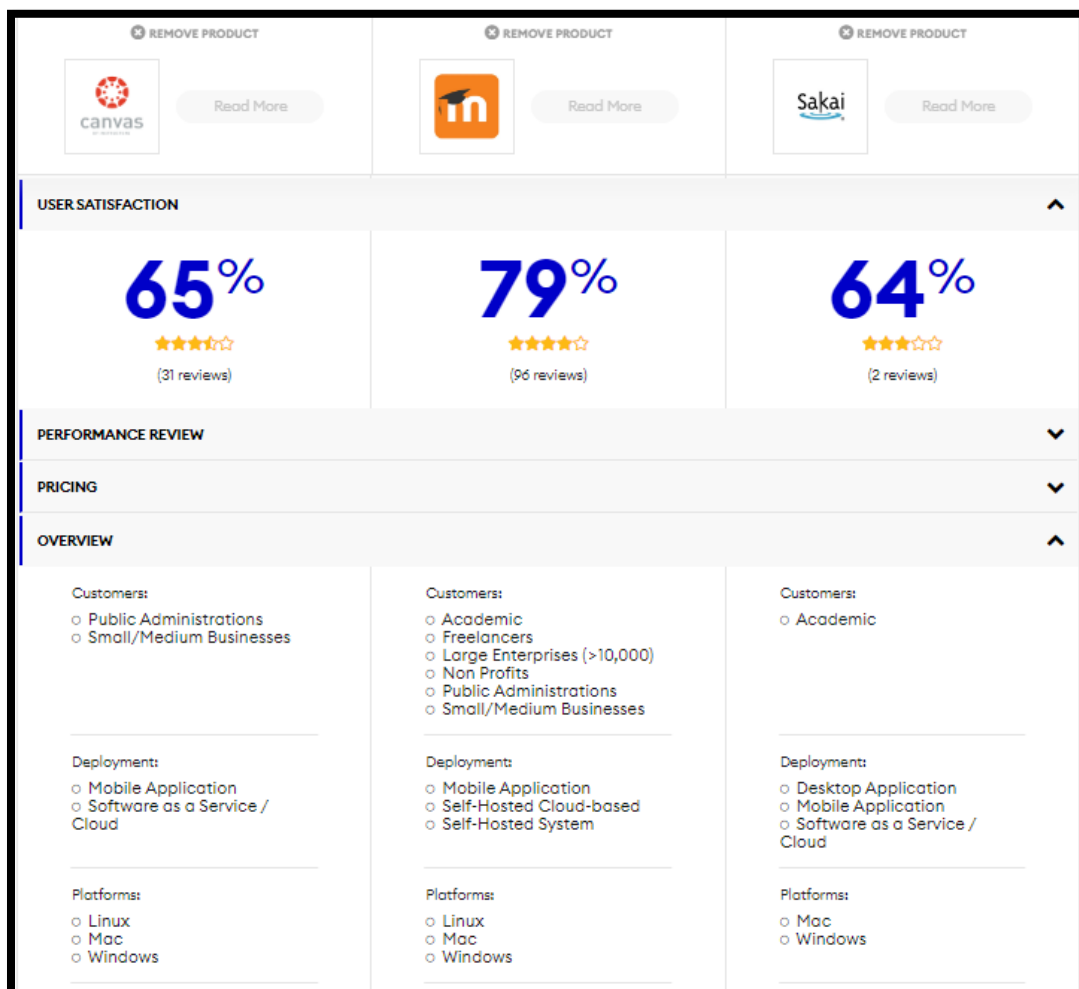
REMOVE PRODUCT

canvas

Read More

REMOVE PRODUCT

m

Read More

REMOVE PRODUCT

Sakai

Read More

USER SATISFACTION

65%

(31 reviews)

79%

(96 reviews)

64%

(2 reviews)

PERFORMANCE REVIEW

PRICING

OVERVIEW

Customers:
○ Public Administrations
○ Small/Medium Businesses

Deployment:
○ Mobile Application
○ Software as a Service / Cloud

Platforms:
○ Linux
○ Mac
○ Windows

Customers:
○ Academic
○ Freelancers
○ Large Enterprises (>10,000)
○ Non Profits
○ Public Administrations
○ Small/Medium Businesses

Deployment:
○ Mobile Application
○ Self-Hosted Cloud-based
○ Self-Hosted System

Platforms:
○ Linux
○ Mac
○ Windows

Customers:
○ Academic

Deployment:
○ Desktop Application
○ Mobile Application
○ Software as a Service / Cloud

Platforms:
○ Mac
○ Windows